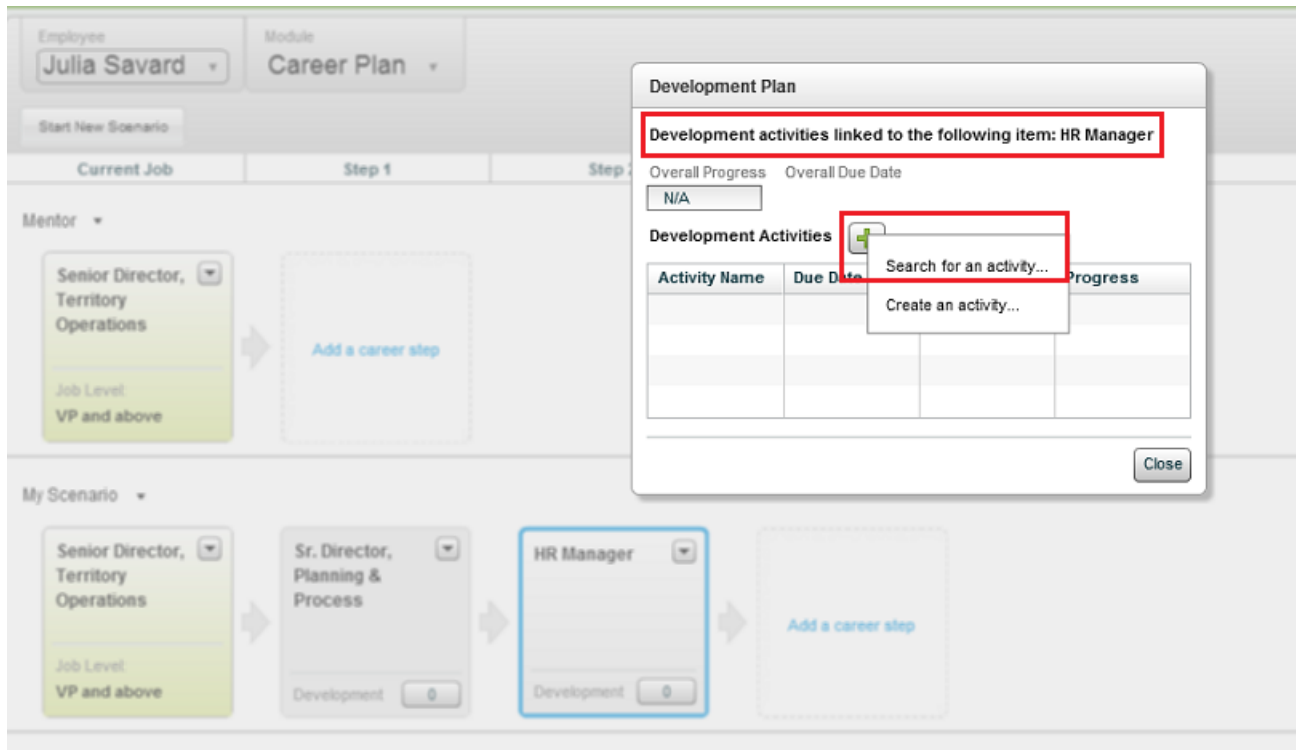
Employee
Julia Savard

Module
Career Plan

Start New Scenario

| Current Job | Step 1 | Step 2 |
|---|---|---|

Mentor

Senior Director, Territory Operations

Job Level
VP and above

Add a career step

My Scenario

Senior Director, Territory Operations

Job Level
VP and above

Sr. Director, Planning & Process

Development 0

HR Manager

Development 0

Add a career step

Development Plan

Development activities linked to the following item: HR Manager

Overall Progress Overall Due Date
N/A

Development Activities

Search for an activity...
Create an activity...

| Activity Name | Due Date | | Progress |
|---|---|---|---|
| | | | |
| | | | |
| | | | |
| | | | |

Close